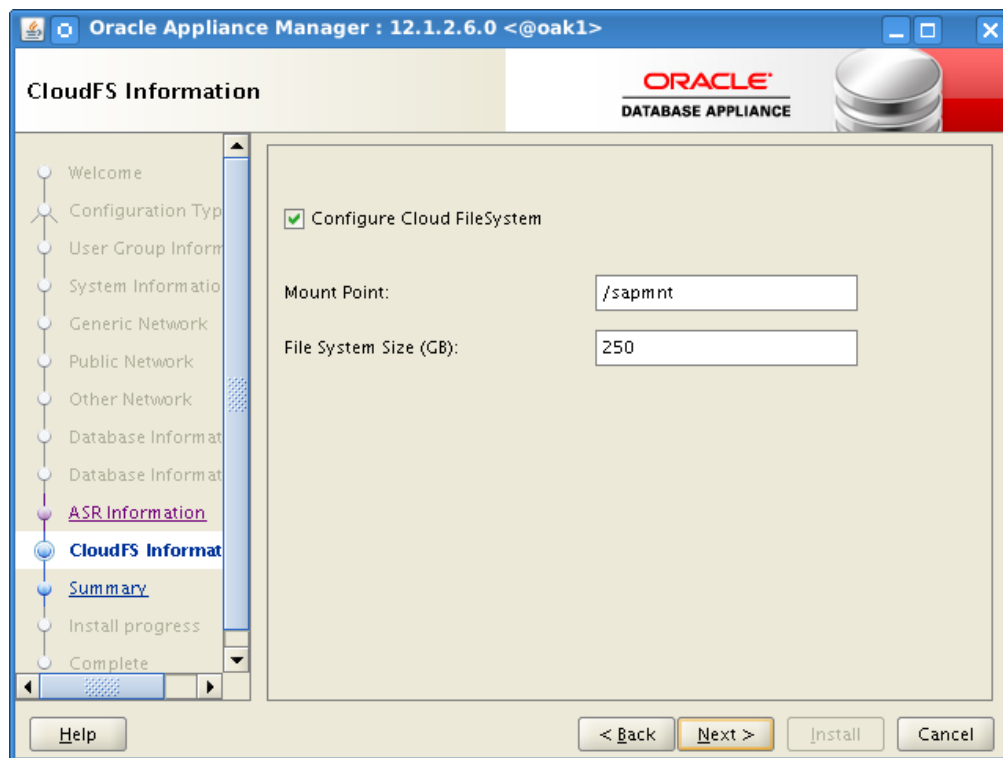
Oracle Appliance Manager : 12.1.2.6.0 <@oak1>

CloudFS Information

ORACLE
DATABASE APPLIANCE

Welcome
Configuration Typ
User Group Inform
System Informatio
Generic Network
Public Network
Other Network
Database Informat
Database Informat
ASR Information
CloudFS Informat
Summary
Install progress
Complete

Configure Cloud FileSystem

Mount Point: /sapmnt

File System Size (GB): 250

Help

< Back
Next >
Install
Cancel